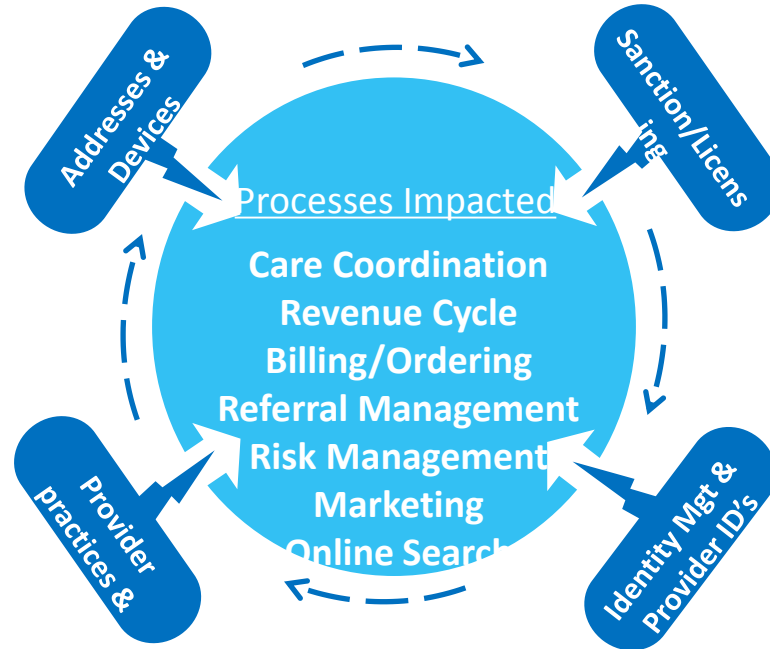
Addresses & Devices

Sanction/Licensing

Processes Impacted

Care Coordination
Revenue Cycle
Billing/Ordering
Referral Management
Risk Management
Marketing
Online Search

Provider practices &

Identity Mgt & Provider ID's